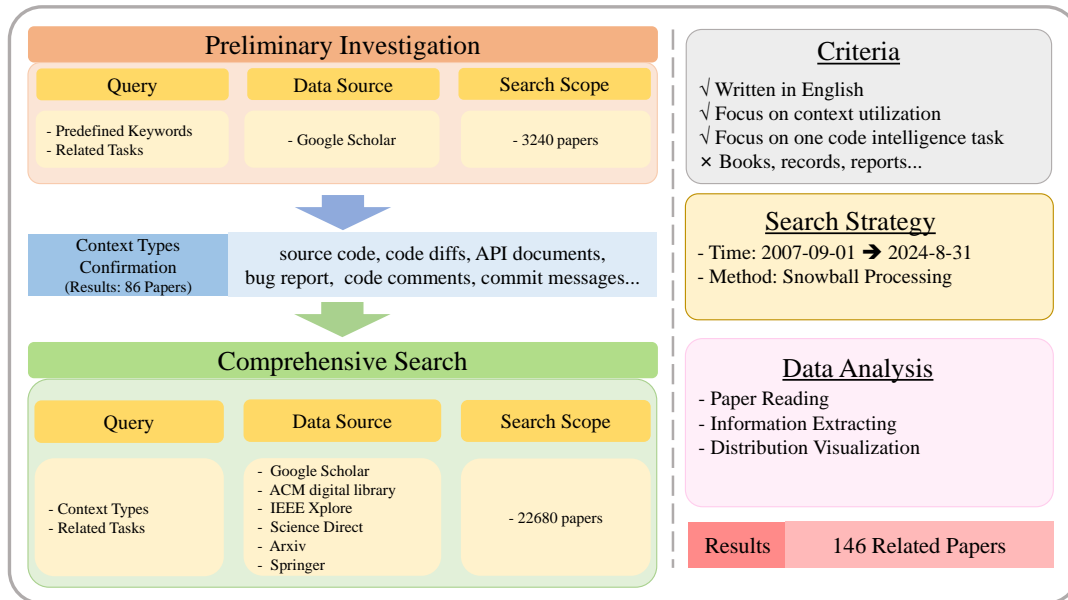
Preliminary Investigation

Query

- Predefined Keywords
- Related Tasks

Data Source

- Google Scholar

Search Scope

- 3240 papers

Context Types Confirmation (Results: 86 Papers)

source code, code diffs, API documents, bug report, code comments, commit messages...

Comprehensive Search

Query

- Context Types
- Related Tasks

Data Source

- Google Scholar
- ACM digital library
- IEEE Xplore
- Science Direct
- Arxiv
- Springer

Search Scope

- 22680 papers

Criteria

√ Written in English
√ Focus on context utilization
√ Focus on one code intelligence task
× Books, records, reports...

Search Strategy

- Time: 2007-09-01 ➔ 2024-8-31
- Method: Snowball Processing

Data Analysis

- Paper Reading
- Information Extracting
- Distribution Visualization

Results

146 Related Papers